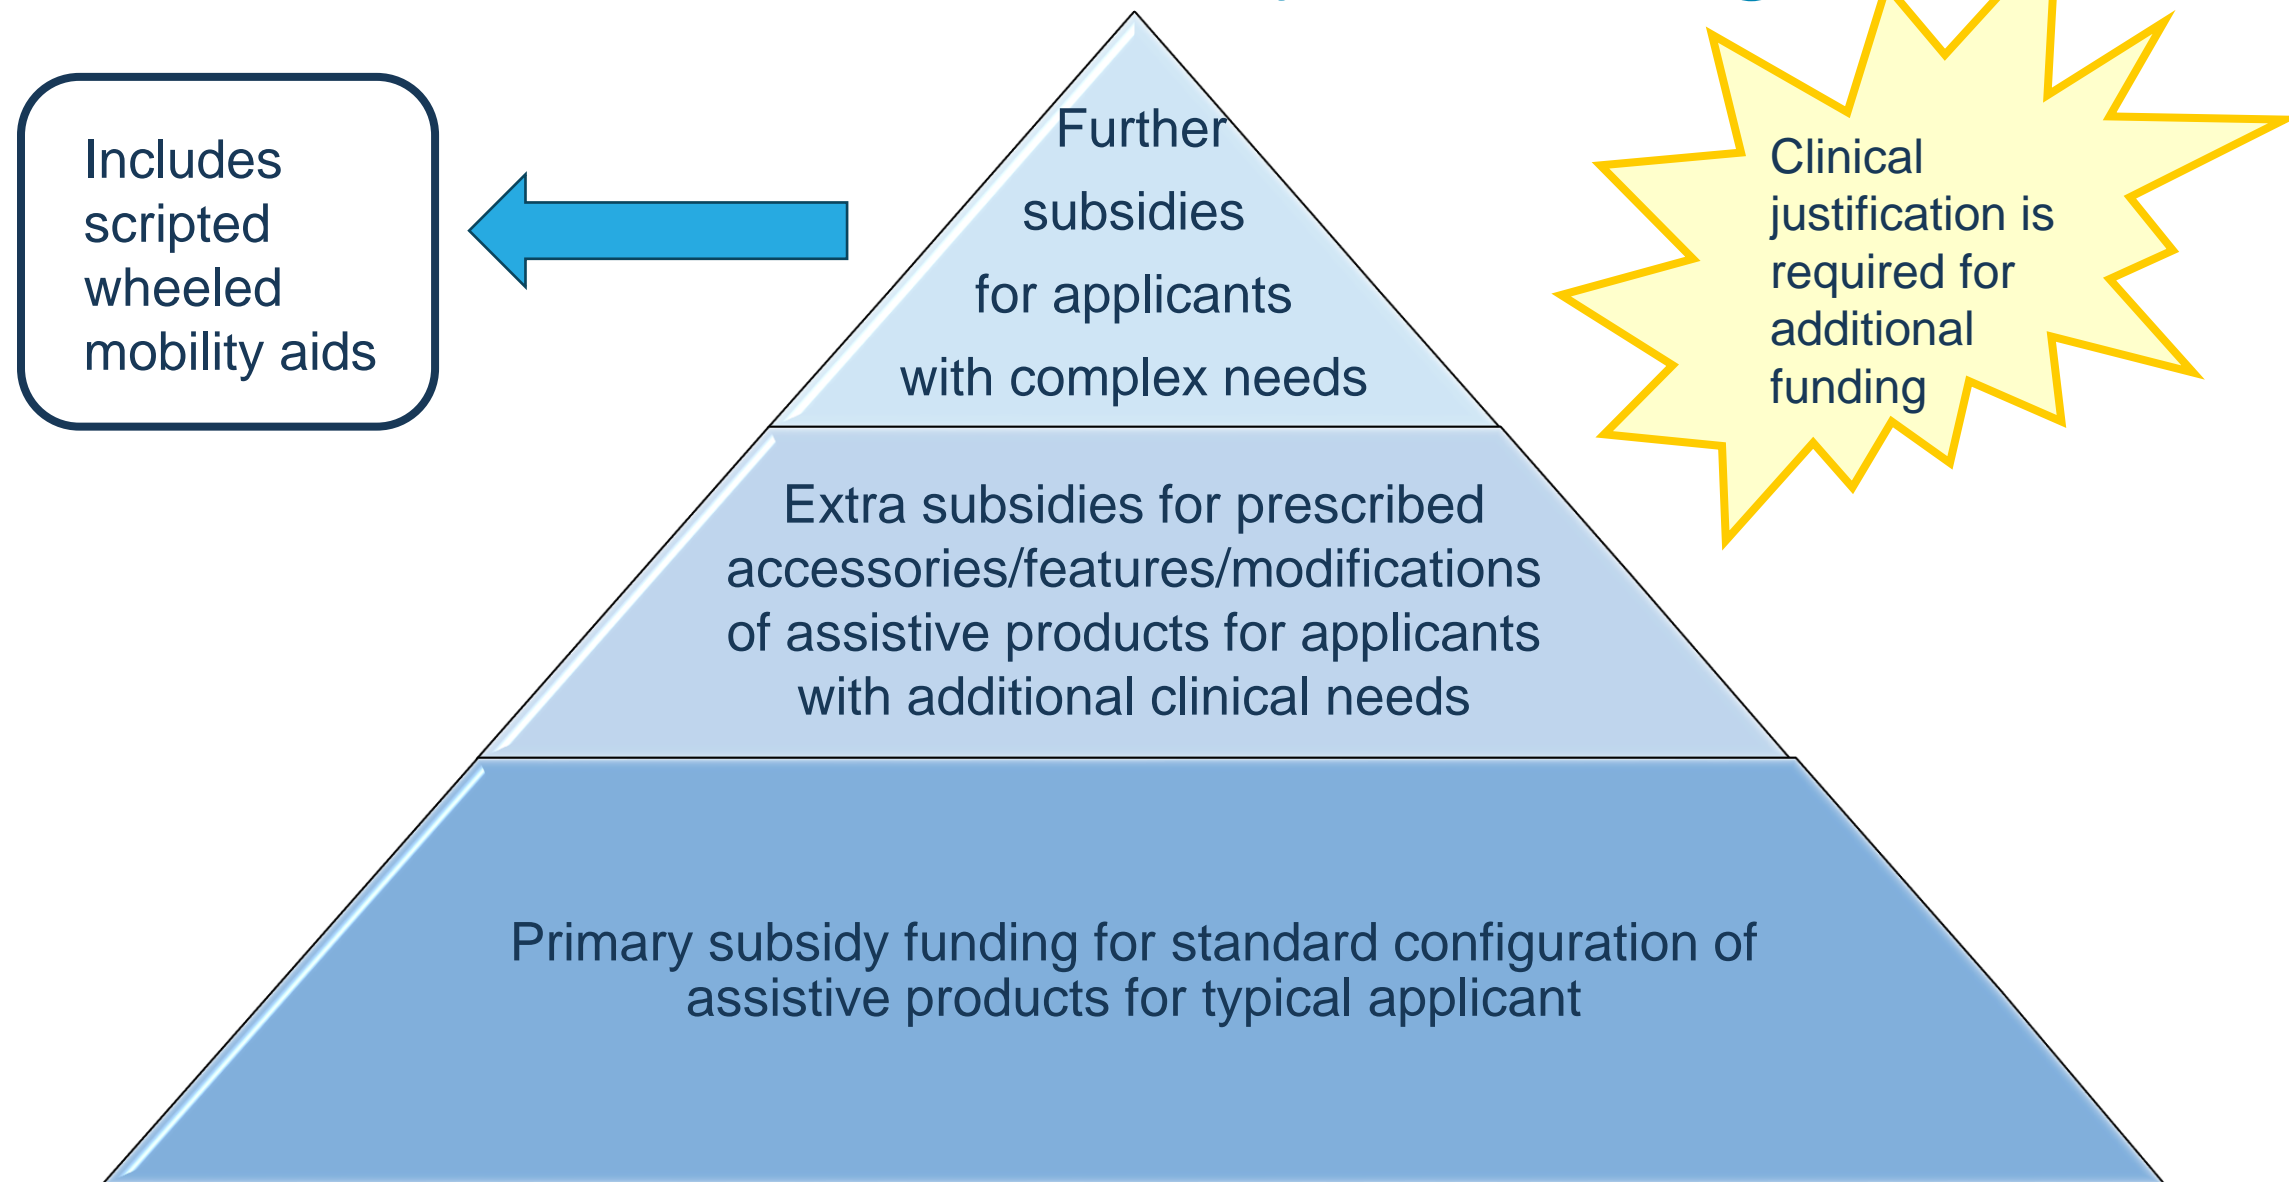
Includes scripted wheeled mobility aids

Further subsidies for applicants with complex needs

Clinical justification is required for additional funding

Extra subsidies for prescribed accessories/features/modifications of assistive products for applicants with additional clinical needs

Primary subsidy funding for standard configuration of assistive products for typical applicant